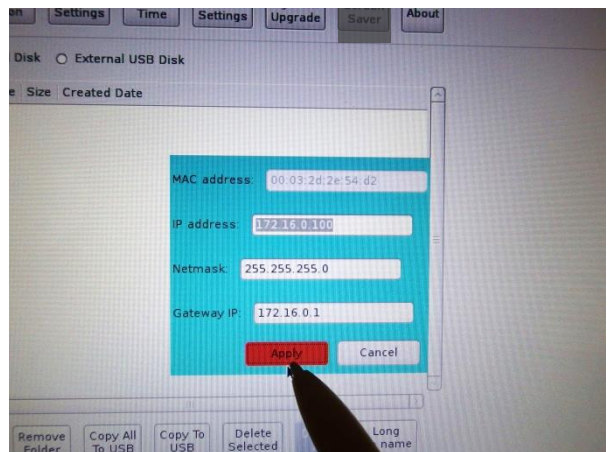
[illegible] Settings Time Settings Upgrade Saver About

Disk External USB Disk

e Size Created Date

MAC address: 00:03:2d:2e:54:d2

IP address: 172.16.0.100

Netmask: 255.255.255.0

Gateway IP: 172.16.0.1

Apply Cancel

Remove Folder Copy All To USB Copy To USB Delete Selected Long name